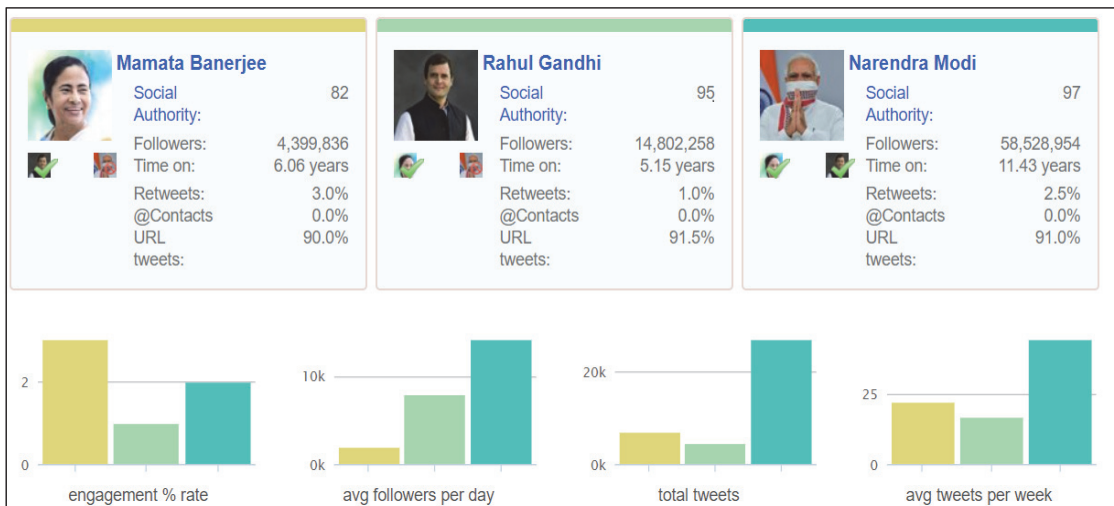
Mamata Banerjee

| | |
|---|---|
| Social Authority: | 82 |
| Followers: | 4,399,836 |
| Time on: | 6.06 years |
| Retweets: | 3.0% |
| @Contacts | 0.0% |
| URL tweets: | 90.0% |

Rahul Gandhi

| | |
|---|---|
| Social Authority: | 95 |
| Followers: | 14,802,258 |
| Time on: | 5.15 years |
| Retweets: | 1.0% |
| @Contacts | 0.0% |
| URL tweets: | 91.5% |

Narendra Modi

| | |
|---|---|
| Social Authority: | 97 |
| Followers: | 58,528,954 |
| Time on: | 11.43 years |
| Retweets: | 2.5% |
| @Contacts | 0.0% |
| URL tweets: | 91.0% |

2
0
engagement % rate

10k
0k
avg followers per day

20k
0k
total tweets

25
0
avg tweets per week